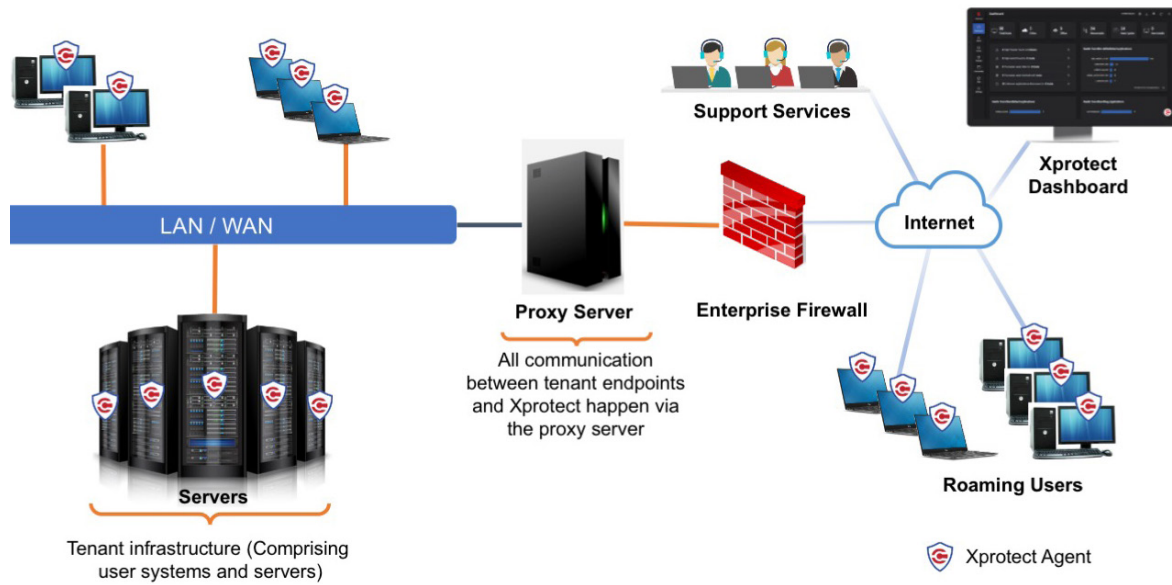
Support Services

Xprotect Dashboard

LAN / WAN

Internet

Proxy Server

Enterprise Firewall

All communication between tenant endpoints and Xprotect happen via the proxy server

Servers

Tenant infrastructure (Comprising user systems and servers)

Roaming Users

Xprotect Agent